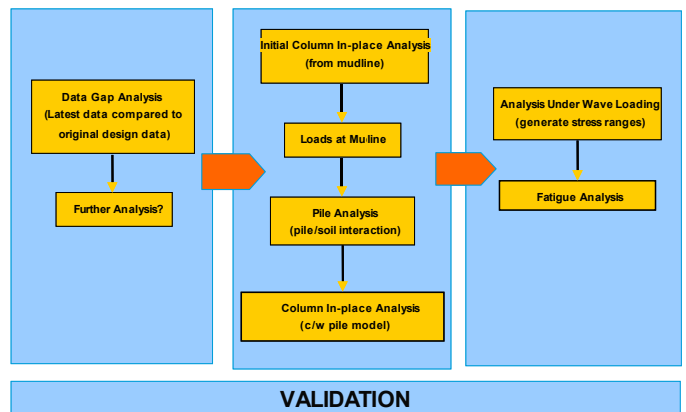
Data Gap Analysis
(Latest data compared to original design data)

Further Analysis?

Initial Column In-place Analysis
(from mudline)

Loads at Muline

Pile Analysis
(pile/soil interaction)

Column In-place Analysis
(c/w pile model)

Analysis Under Wave Loading
(generate stress ranges)

Fatigue Analysis

VALIDATION